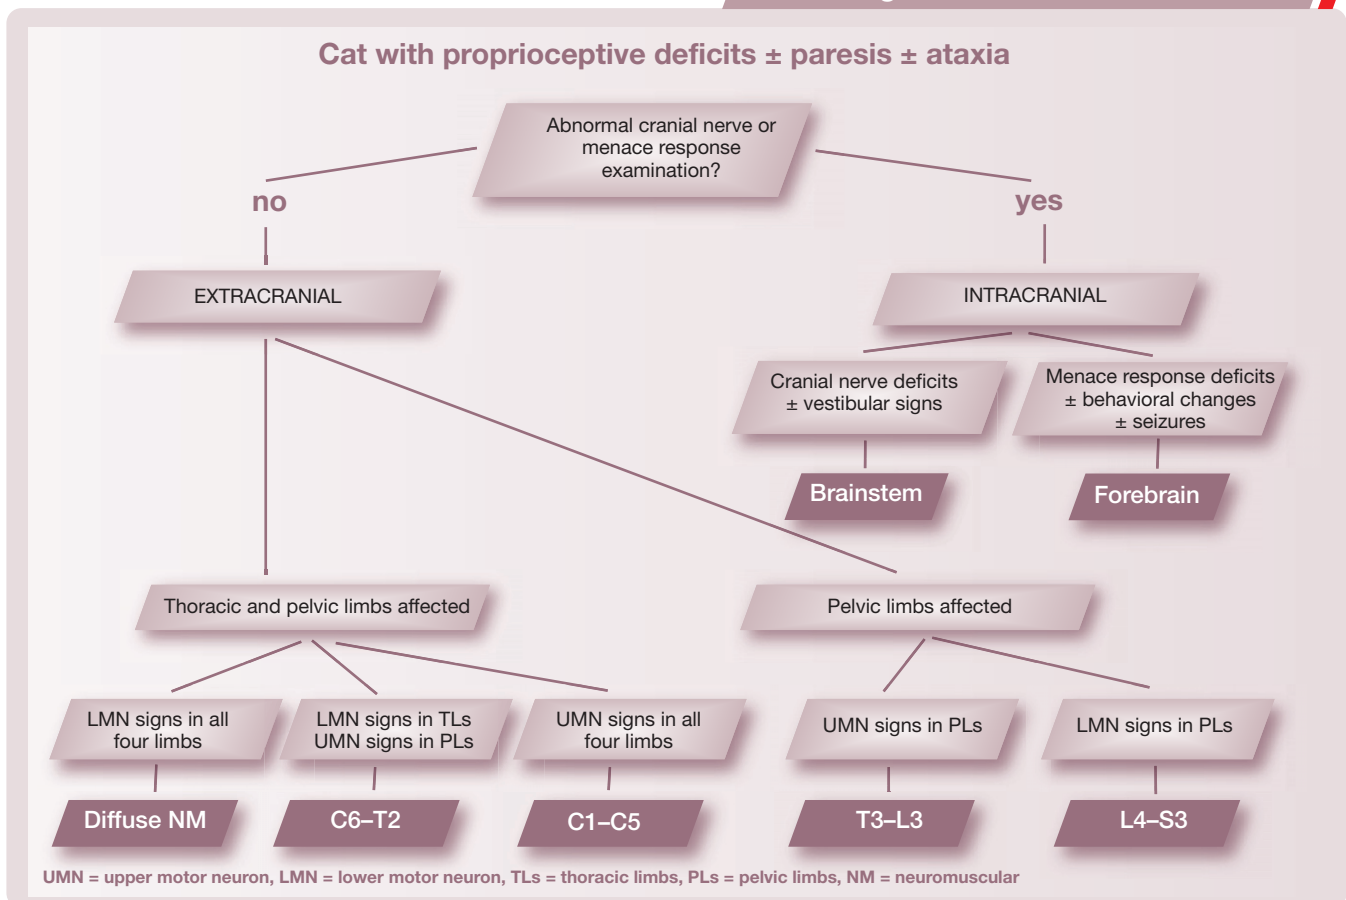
Cat with proprioceptive deficits ± paresis ± ataxia

Abnormal cranial nerve or menace response examination?

no

yes

EXTRACRANIAL

INTRACRANIAL

Cranial nerve deficits ± vestibular signs

Menace response deficits ± behavioral changes ± seizures

Brainstem

Forebrain

Thoracic and pelvic limbs affected

Pelvic limbs affected

LMN signs in all four limbs

LMN signs in TLs UMN signs in PLs

UMN signs in all four limbs

UMN signs in PLs

LMN signs in PLs

Diffuse NM

C6–T2

C1–C5

T3–L3

L4–S3

UMN = upper motor neuron, LMN = lower motor neuron, TLs = thoracic limbs, PLs = pelvic limbs, NM = neuromuscular